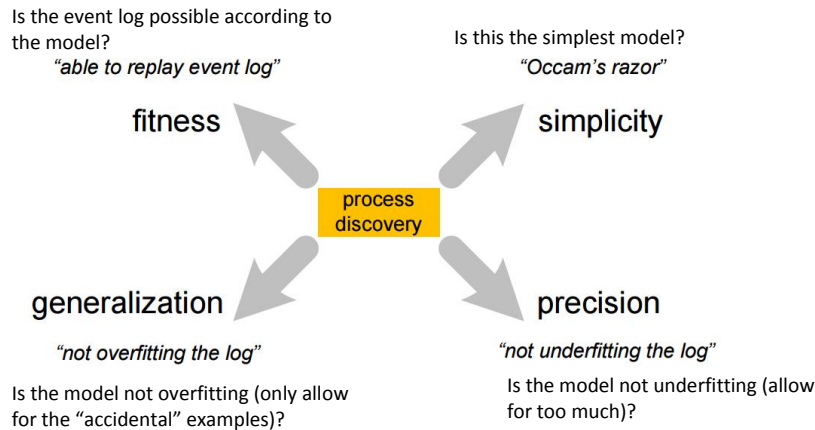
Is the event log possible according to the model?

"able to replay event log"

fitness

Is this the simplest model?

"Occam's razor"

simplicity

process discovery

generalization

"not overfitting the log"

Is the model not overfitting (only allow for the "accidental" examples)?

precision

"not underfitting the log"

Is the model not underfitting (allow for too much)?